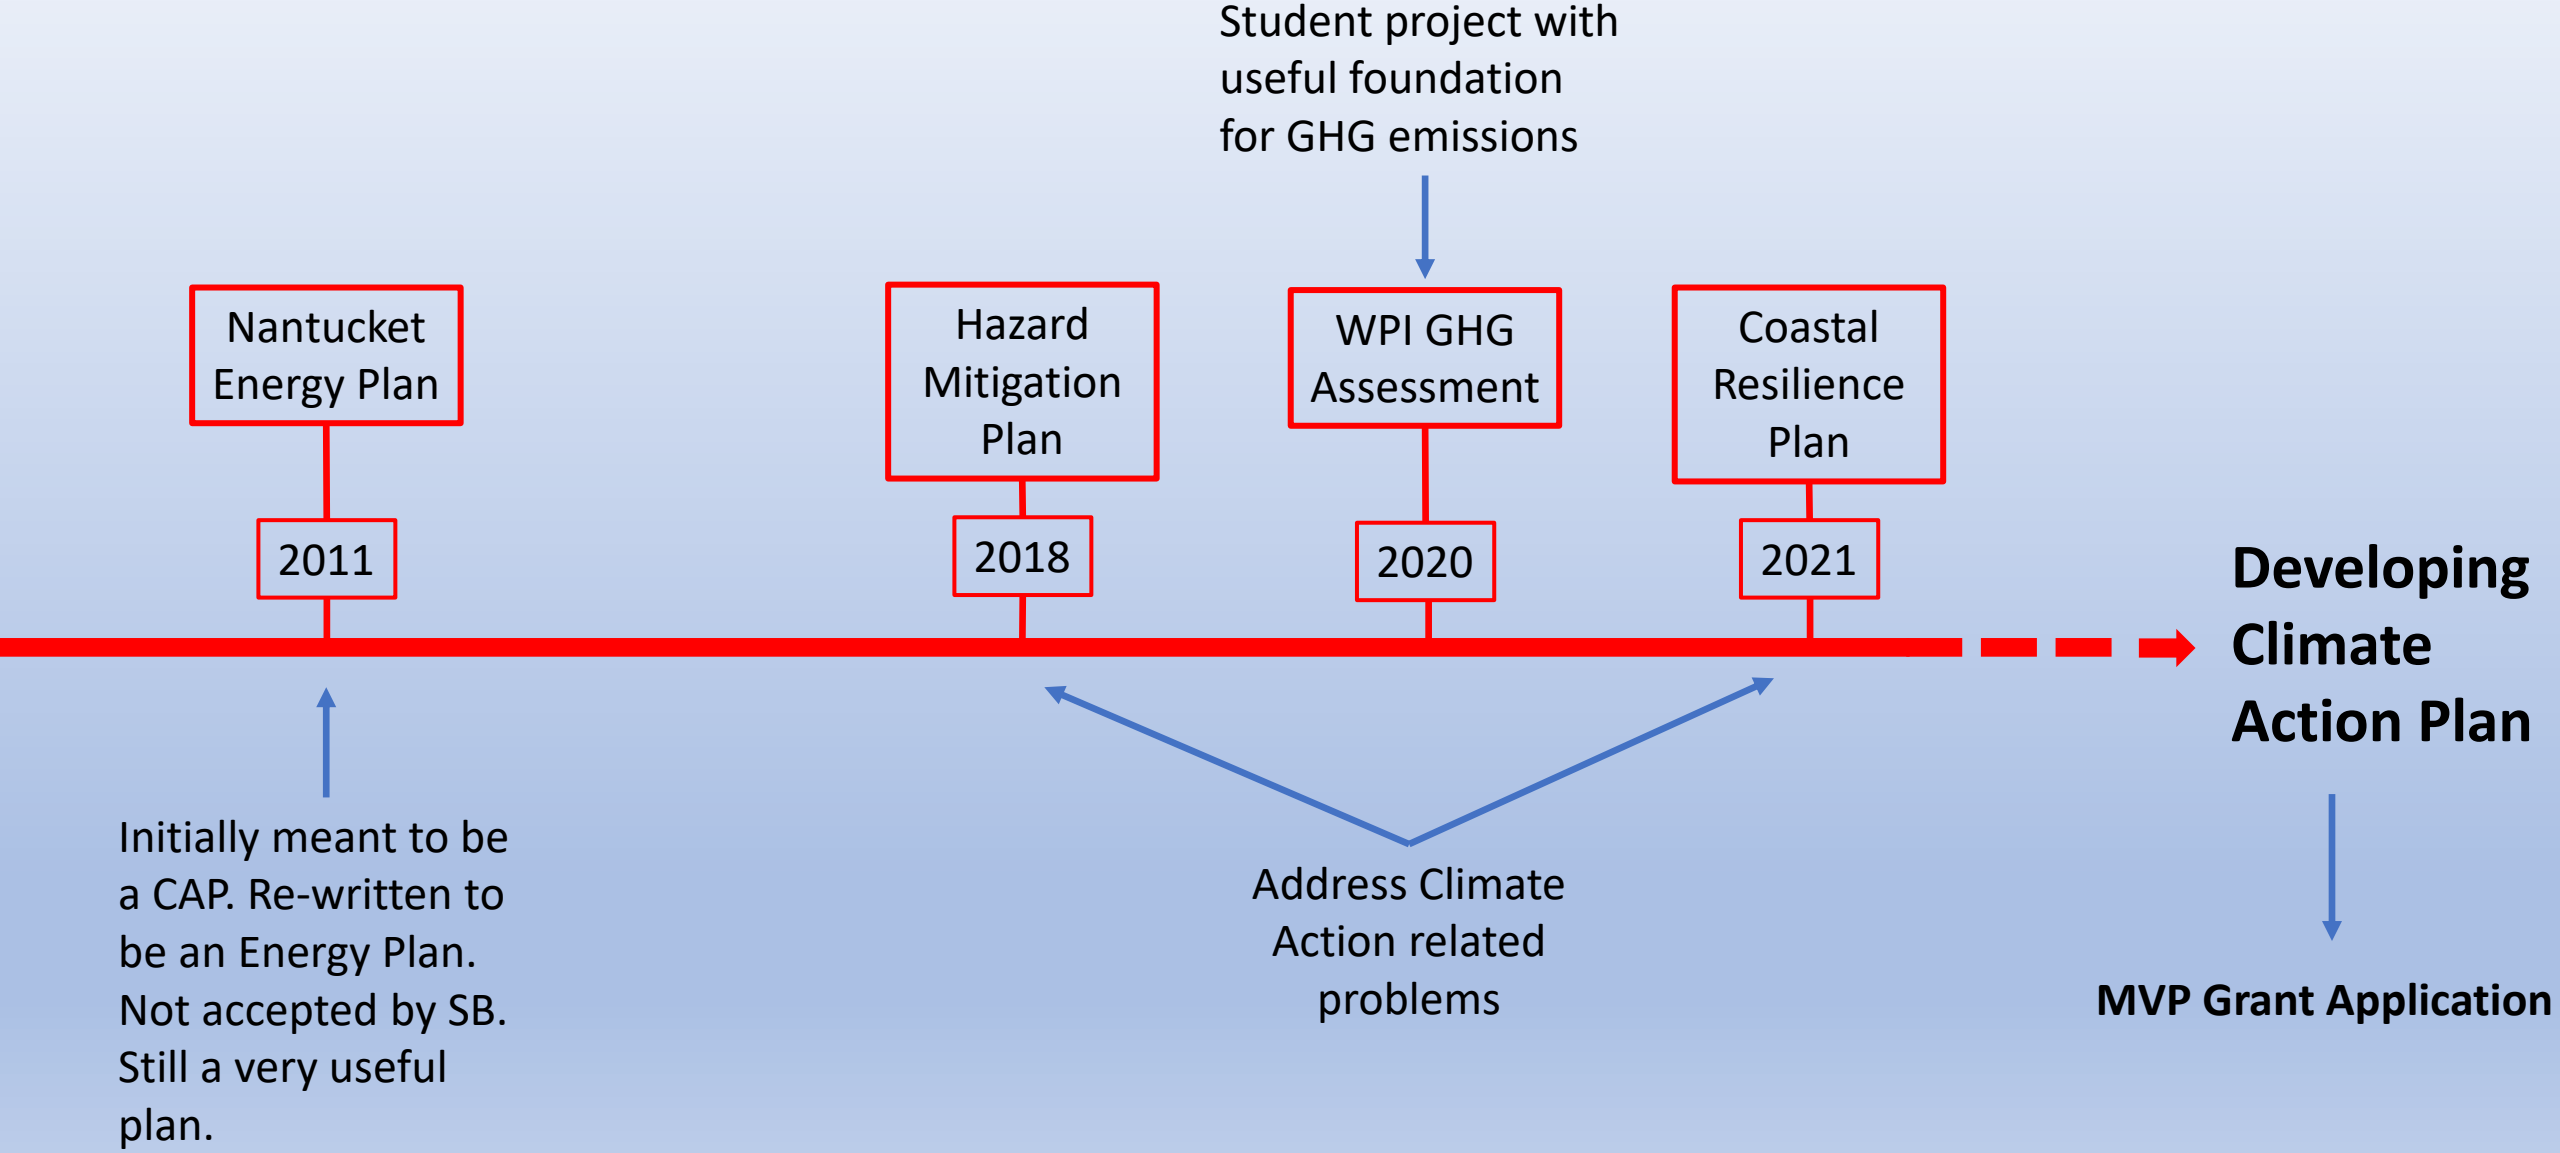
Student project with useful foundation for GHG emissions

Nantucket Energy Plan

2011

Hazard Mitigation Plan

2018

WPI GHG Assessment

2020

Coastal Resilience Plan

2021

Developing Climate Action Plan

Initially meant to be a CAP. Re-written to be an Energy Plan. Not accepted by SB. Still a very useful plan.

Address Climate Action related problems

MVP Grant Application